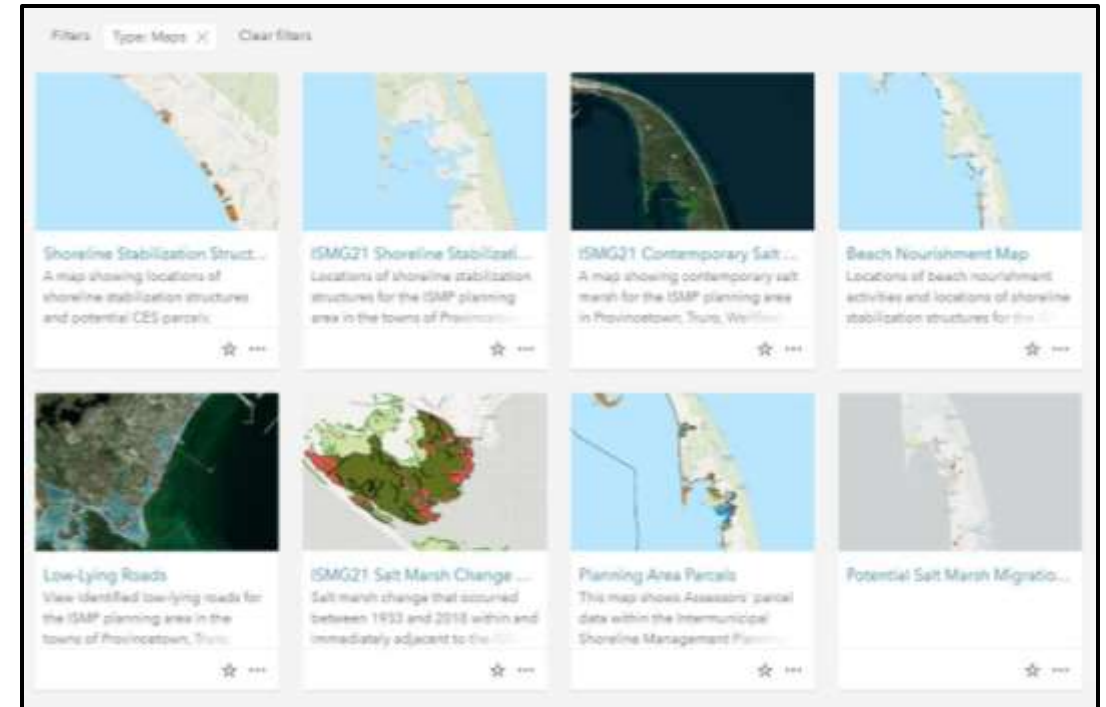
Filters Type: Maps × Clear filters

Shoreline Stabilization Struct...
A map showing locations of shoreline stabilization structures and potential CES parcels

☆ ···

ISMG21 Shoreline Stabilizati...
Locations of shoreline stabilization structures for the ISMP planning area in the towns of Provincetown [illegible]

☆ ···

ISMG21 Contemporary Salt ...
A map showing contemporary salt marsh for the ISMP planning area in Provincetown, Truro, Wellfleet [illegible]

☆ ···

Beach Nourishment Map
Locations of beach nourishment activities and locations of shoreline stabilization structures for the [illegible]

☆ ···

Low-Lying Roads
View identified low-lying roads for the ISMP planning area in the towns of Provincetown, Truro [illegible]

☆ ···

ISMG21 Salt Marsh Change ...
Salt marsh change that occurred between 1933 and 2018 within and immediately adjacent to the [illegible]

☆ ···

Planning Area Parcels
This map shows Assessors' parcel data within the Intermunicipal Shoreline Management Pl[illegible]

☆ ···

Potential Salt Marsh Migratio...

☆ ···